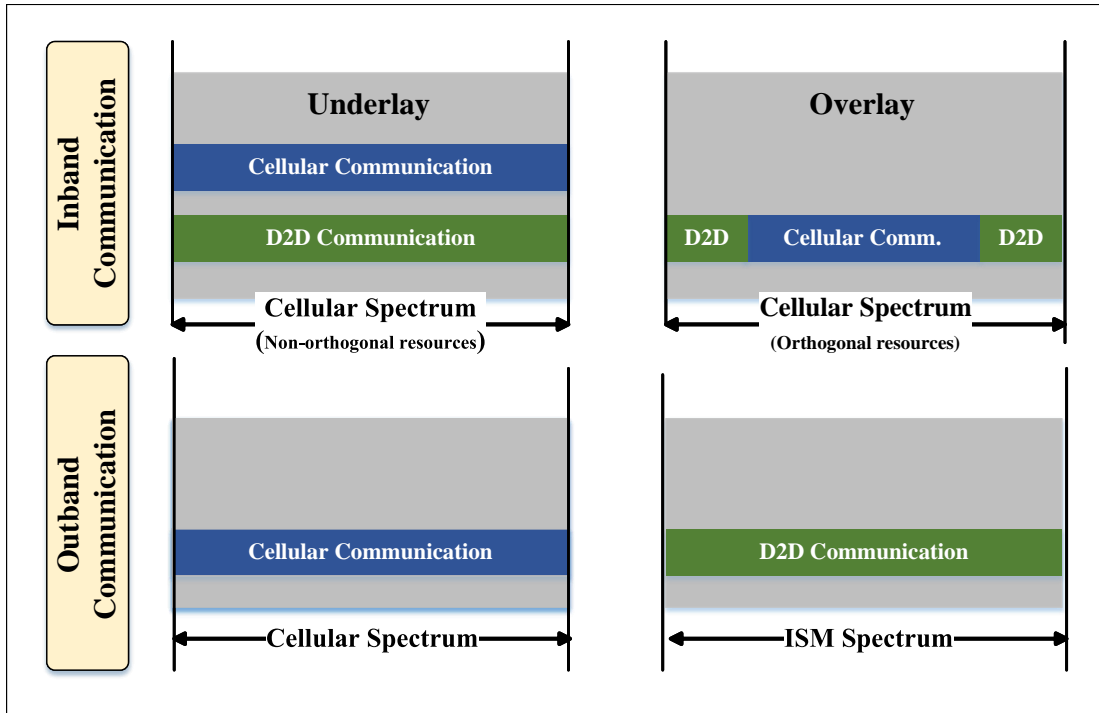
Inband Communication

Underlay

Cellular Communication

D2D Communication

Cellular Spectrum
(Non-orthogonal resources)

Overlay

D2D

Cellular Comm.

D2D

Cellular Spectrum
(Orthogonal resources)

Outband Communication

Cellular Communication

Cellular Spectrum

D2D Communication

ISM Spectrum